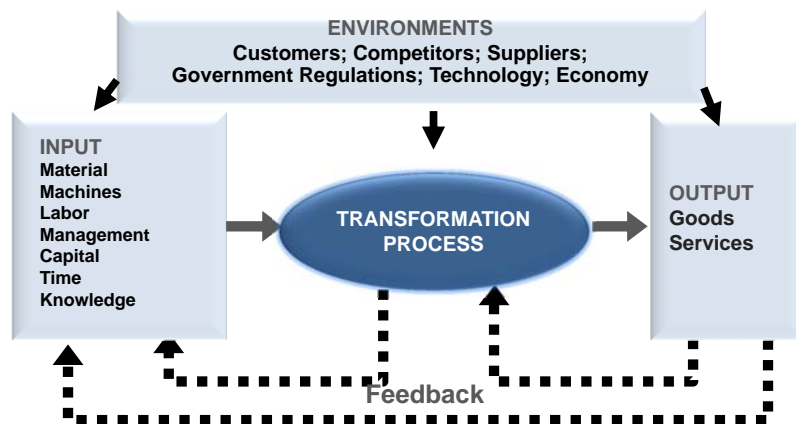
ENVIRONMENTS
Customers; Competitors; Suppliers; Government Regulations; Technology; Economy

INPUT
Material
Machines
Labor
Management
Capital
Time
Knowledge

TRANSFORMATION PROCESS

OUTPUT
Goods
Services

Feedback